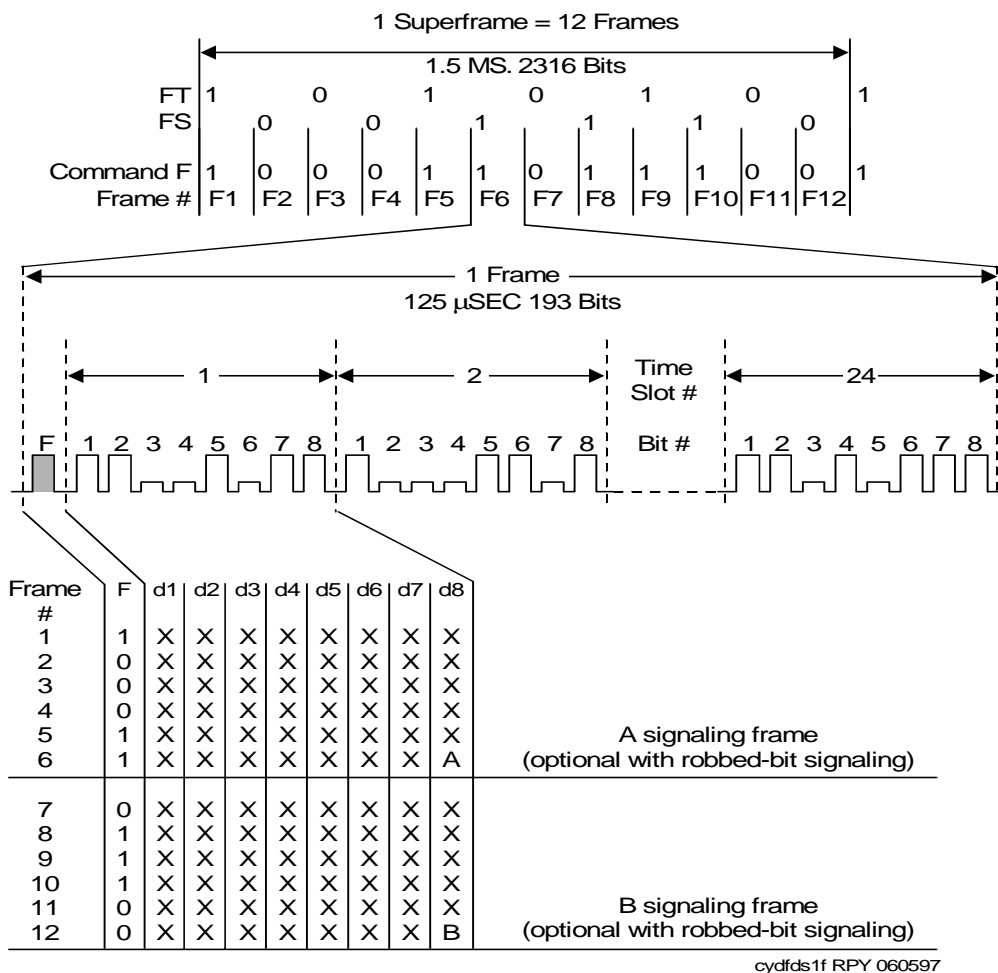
1 Superframe = 12 Frames

1.5 MS. 2316 Bits

| | | | | | | | | | | | | | |
|---|---|---|---|---|---|---|---|---|---|---|---|---|---|
| FT | 1 | | 0 | | 1 | | 0 | | 1 | | 0 | | 1 |
| FS | | 0 | | 0 | | 1 | | 1 | | 1 | | 0 | |
| Command F | 1 | 0 | 0 | 0 | 1 | 1 | 0 | 1 | 1 | 1 | 0 | 0 | 1 |
| Frame # | F1 | F2 | F3 | F4 | F5 | F6 | F7 | F8 | F9 | F10 | F11 | F12 | |

1 Frame

125 μSEC 193 Bits

1 2 Time Slot # 24

F 1 2 3 4 5 6 7 8 1 2 3 4 5 6 7 8 Bit # 1 2 3 4 5 6 7 8

| Frame # | F | d1 | d2 | d3 | d4 | d5 | d6 | d7 | d8 |
|---|---|---|---|---|---|---|---|---|---|
| 1 | 1 | X | X | X | X | X | X | X | X |
| 2 | 0 | X | X | X | X | X | X | X | X |
| 3 | 0 | X | X | X | X | X | X | X | X |
| 4 | 0 | X | X | X | X | X | X | X | X |
| 5 | 1 | X | X | X | X | X | X | X | X |
| 6 | 1 | X | X | X | X | X | X | X | A |
| 7 | 0 | X | X | X | X | X | X | X | X |
| 8 | 1 | X | X | X | X | X | X | X | X |
| 9 | 1 | X | X | X | X | X | X | X | X |
| 10 | 1 | X | X | X | X | X | X | X | X |
| 11 | 0 | X | X | X | X | X | X | X | X |
| 12 | 0 | X | X | X | X | X | X | X | B |

A signaling frame (optional with robbed-bit signaling)

B signaling frame (optional with robbed-bit signaling)

cydfds1f RPY 060597